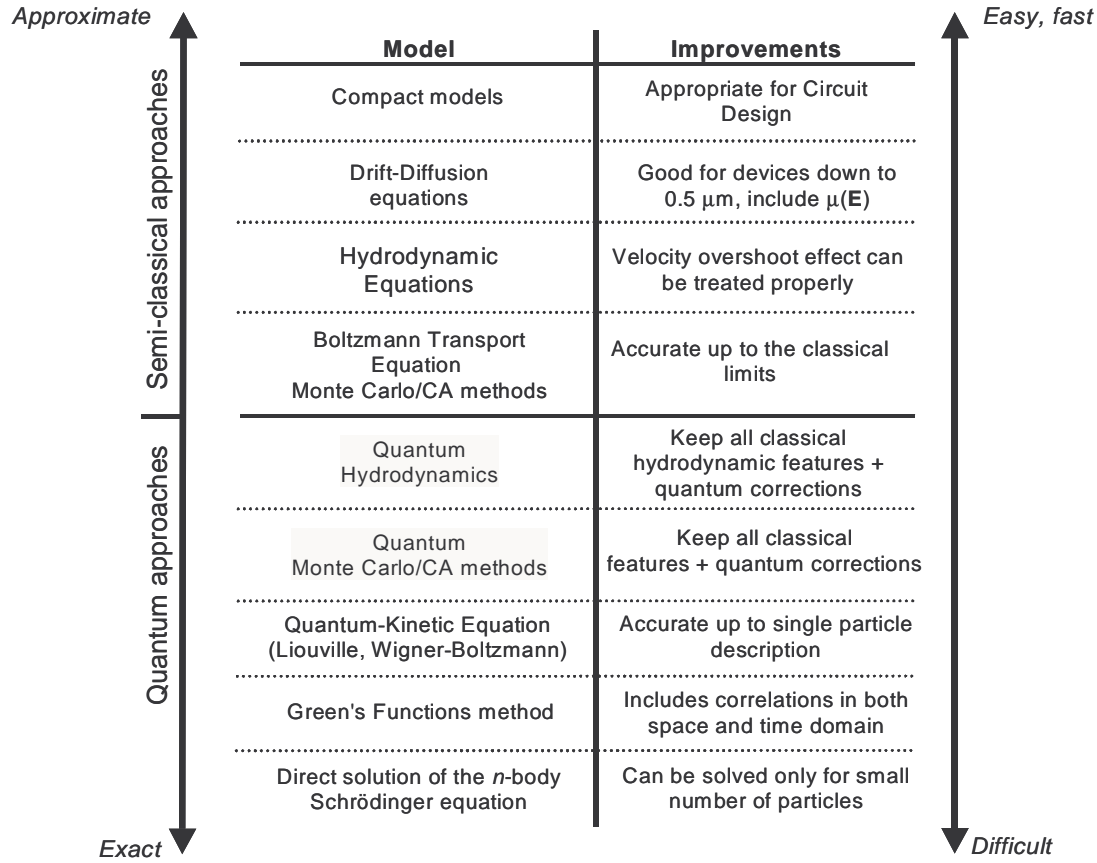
Approximate

Easy, fast

Semi-classical approaches

Quantum approaches

| Model | Improvements |
|---|---|
| Compact models | Appropriate for Circuit Design |
| Drift-Diffusion equations | Good for devices down to 0.5 μm, include μ(**E**) |
| Hydrodynamic Equations | Velocity overshoot effect can be treated properly |
| Boltzmann Transport Equation Monte Carlo/CA methods | Accurate up to the classical limits |
| Quantum Hydrodynamics | Keep all classical hydrodynamic features + quantum corrections |
| Quantum Monte Carlo/CA methods | Keep all classical features + quantum corrections |
| Quantum-Kinetic Equation (Liouville, Wigner-Boltzmann) | Accurate up to single particle description |
| Green's Functions method | Includes correlations in both space and time domain |
| Direct solution of the *n*-body Schrödinger equation | Can be solved only for small number of particles |

Exact

Difficult